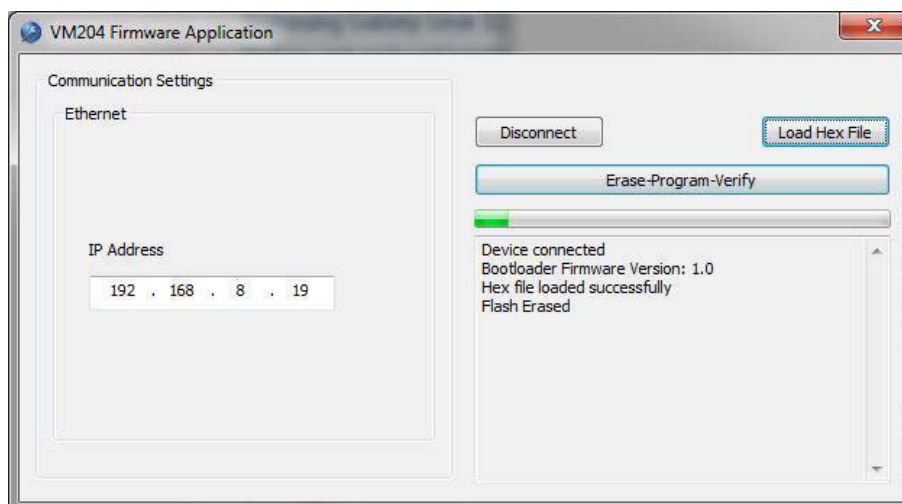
VM204 Firmware Application

Communication Settings

Ethernet

IP Address

192 . 168 . 8 . 19

Disconnect

Load Hex File

Erase-Program-Verify

Device connected
Bootloader Firmware Version: 1.0
Hex file loaded successfully
Flash Erased